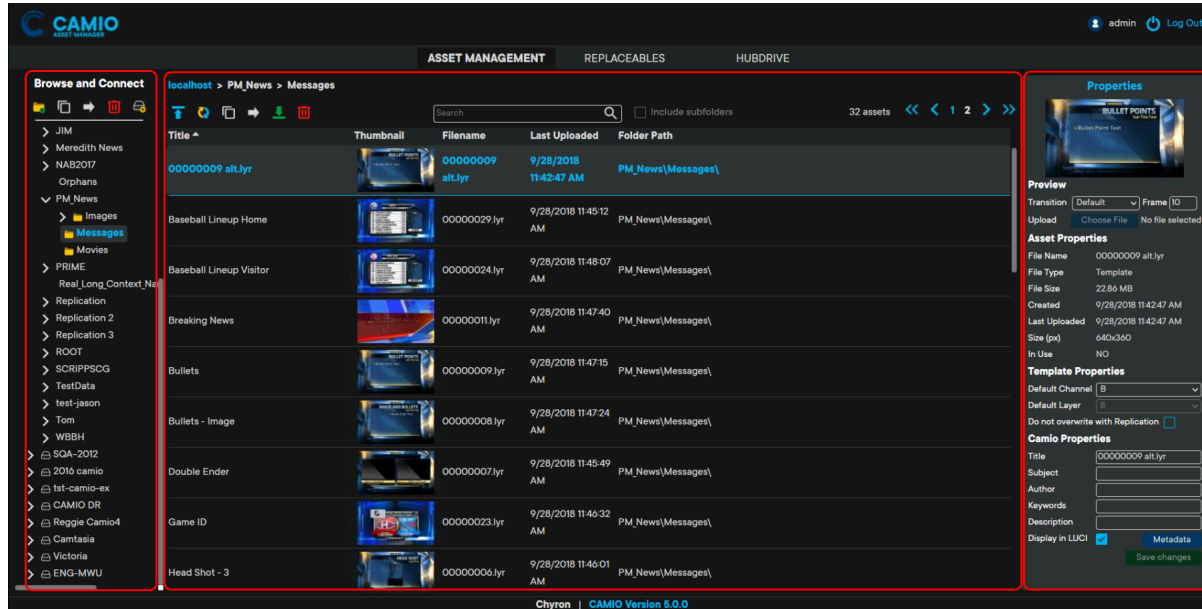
CAMIO ASSET MANAGER

admin Log Out

ASSET MANAGEMENT REPLACEABLES HUBDRIVE

Browse and Connect

JIM
Meredith News
NAB2017
Orphans
PM_News
Images
Messages
Movies
PRIME
Real_Long_Context_Na
Replication
Replication 2
Replication 3
ROOT
SCRIPPSCG
TestData
test-jason
Tom
WBBH
SQA-2012
2016 camio
tst-camio-ex
CAMIO DR
Reggie Camio4
Camtasia
Victoria
ENG-MWU

localhost > PM_News > Messages

Search
Include subfolders
32 assets
1 2

| Title | Thumbnail | Filename | Last Uploaded | Folder Path |
|---|---|---|---|---|
| 00000009 alt.lyr | BULLET POINTS | 00000009 alt.lyr | 9/28/2018 11:42:47 AM | PM_News\Messages\ |
| Baseball Lineup Home | | 00000029.lyr | 9/28/2018 11:45:12 AM | PM_News\Messages\ |
| Baseball Lineup Visitor | | 00000024.lyr | 9/28/2018 11:48:07 AM | PM_News\Messages\ |
| Breaking News | | 00000011.lyr | 9/28/2018 11:47:40 AM | PM_News\Messages\ |
| Bullets | BULLET POINTS | 00000009.lyr | 9/28/2018 11:47:15 AM | PM_News\Messages\ |
| Bullets - Image | | 00000008.lyr | 9/28/2018 11:47:24 AM | PM_News\Messages\ |
| Double Ender | | 00000007.lyr | 9/28/2018 11:45:49 AM | PM_News\Messages\ |
| Game ID | | 00000023.lyr | 9/28/2018 11:46:32 AM | PM_News\Messages\ |
| Head Shot - 3 | | 00000006.lyr | 9/28/2018 11:46:01 AM | PM_News\Messages\ |

Properties

BULLET POINTS
• Bullet Point Text

Preview
Transition Default Frame 10
Upload Choose File No file selected

Asset Properties
File Name 00000009 alt.lyr
File Type Template
File Size 22.86 MB
Created 9/28/2018 11:42:47 AM
Last Uploaded 9/28/2018 11:42:47 AM
Size (px) 640x360
In Use NO

Template Properties
Default Channel B
Default Layer B
Do not overwrite with Replication

Camio Properties
Title 00000009 alt.lyr
Subject
Author
Keywords
Description
Display in LUCI
Metadata
Save changes

Chyron | CAMIO Version 5.0.0